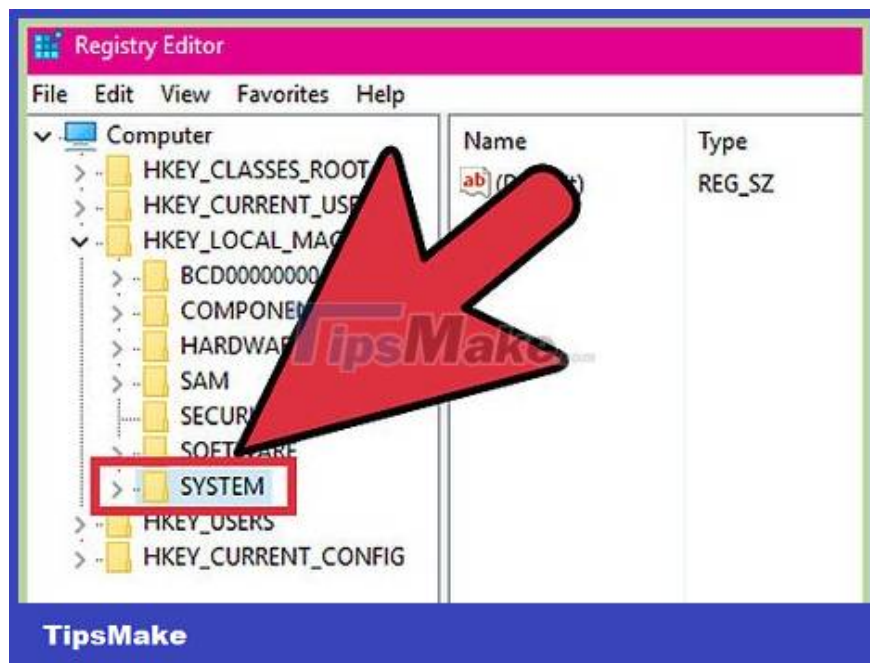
Registry Editor

File Edit View Favorites Help

Computer
HKEY_CLASSES_ROOT
HKEY_CURRENT_US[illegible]
HKEY_LOCAL_MA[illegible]
BCD00000000
COMPONE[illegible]
HARDWA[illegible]
SAM
SECUR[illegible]
SOFT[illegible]
SYSTEM
HKEY_USERS
HKEY_CURRENT_CONFIG

| Name | Type |
|---|---|
| (D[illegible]t) | REG_SZ |

TipsMake.com

TipsMake